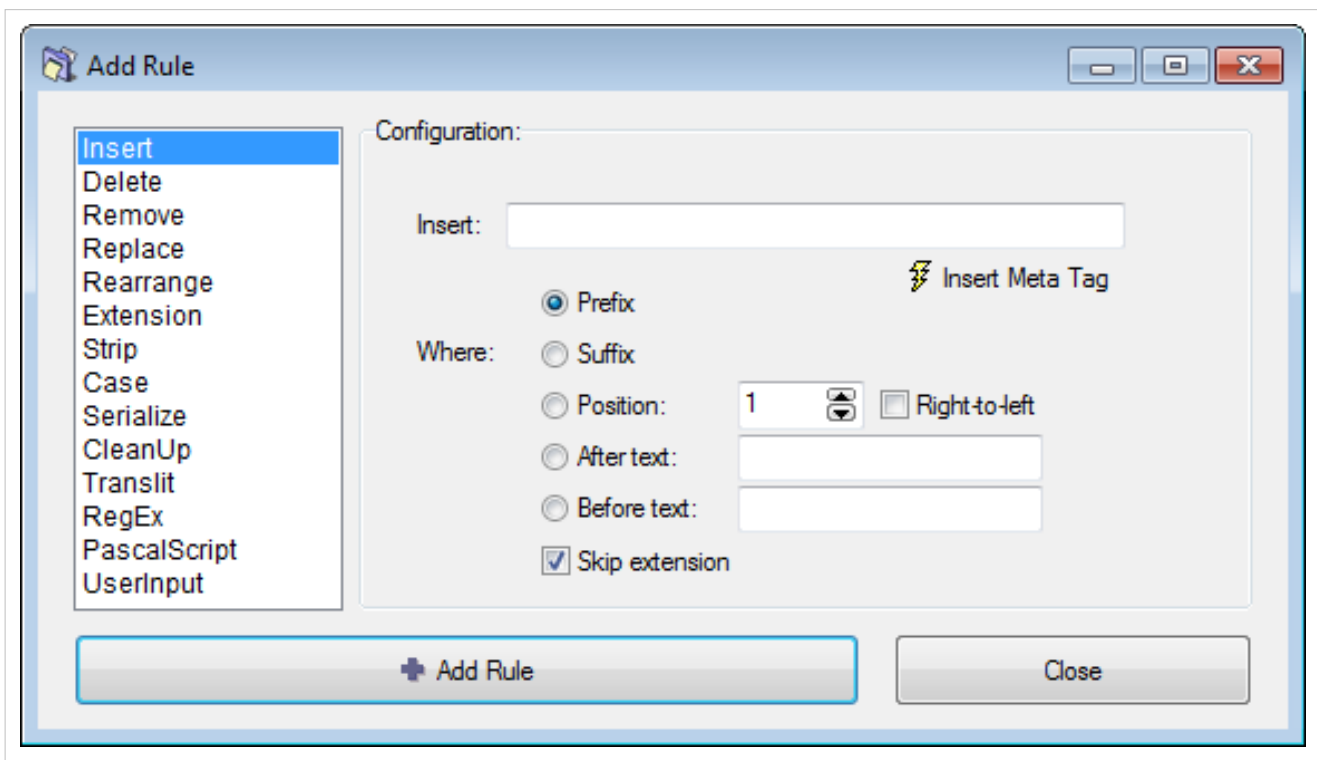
Add Rule

Insert
Delete
Remove
Replace
Rearrange
Extension
Strip
Case
Serialize
CleanUp
Translit
RegEx
PascalScript
UserInput

Configuration:

Insert:

Insert Meta Tag

Where:

Prefix

Suffix

Position: 1 Right-to-left

After text:

Before text:

Skip extension

Add Rule

Close